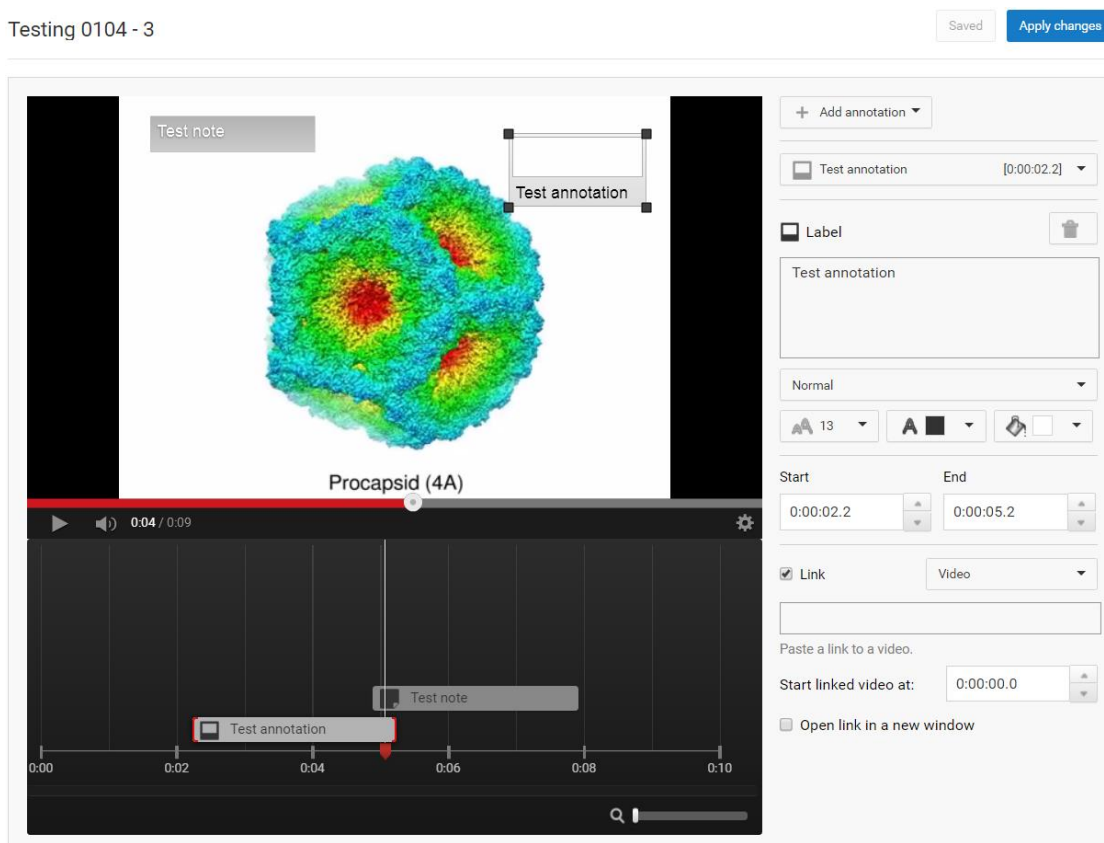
Testing 0104 - 3

Saved

Apply changes

Test note

Test annotation

Procapsid (4A)

0:04 / 0:09

Test note

Test annotation

0:00

0:02

0:04

0:06

0:08

0:10

+ Add annotation

Test annotation

[0:00:02.2]

Label

Test annotation

Normal

13

A

Start

End

0:00:02.2

0:00:05.2

Link

Video

Paste a link to a video.

Start linked video at:

0:00:00.0

Open link in a new window